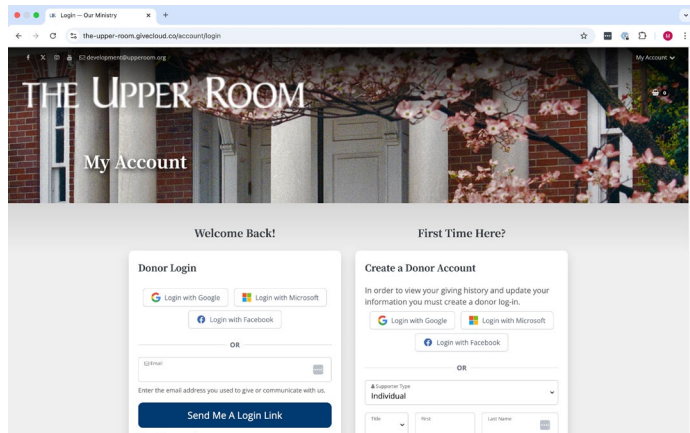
Login — Our Ministry
the-upper-room.givecloud.co/account/login

development@upperroom.org
My Account

THE UPPER ROOM

My Account

Welcome Back!

Donor Login

Login with Google
Login with Microsoft
Login with Facebook

OR

Email

Enter the email address you used to give or communicate with us.

Send Me A Login Link

First Time Here?

Create a Donor Account

In order to view your giving history and update your information you must create a donor log-in.

Login with Google
Login with Microsoft
Login with Facebook

OR

Supporter Type
Individual

Title
First
Last Name